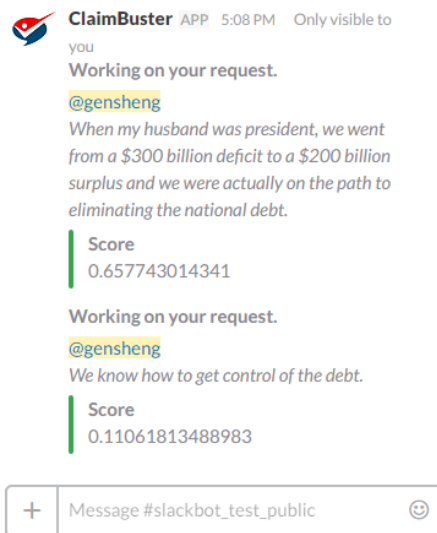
ClaimBuster APP 5:08 PM Only visible to you

Working on your request.

@gensheng

When my husband was president, we went from a \$300 billion deficit to a \$200 billion surplus and we were actually on the path to eliminating the national debt.

Score

0.657743014341

Working on your request.

@gensheng

We know how to get control of the debt.

Score

0.11061813488983

+ Message #slackbot_test_public